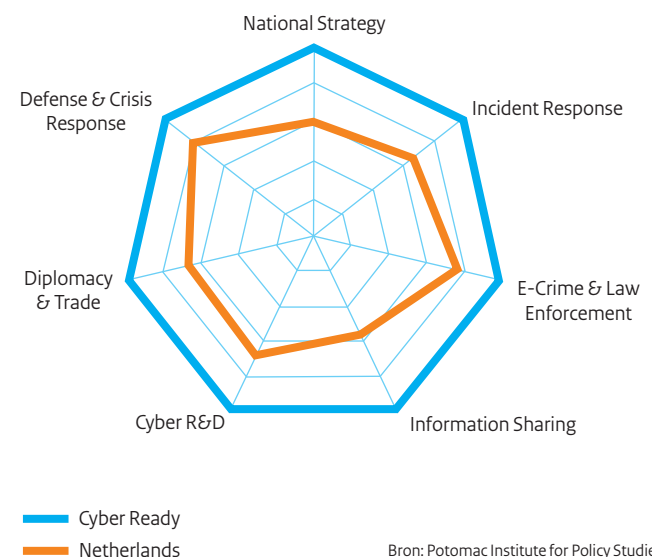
National Strategy

Incident Response

E-Crime & Law Enforcement

Information Sharing

Cyber R&D

Diplomacy & Trade

Defense & Crisis Response

Cyber Ready

Netherlands

Bron: Potomac Institute for Policy Studie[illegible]